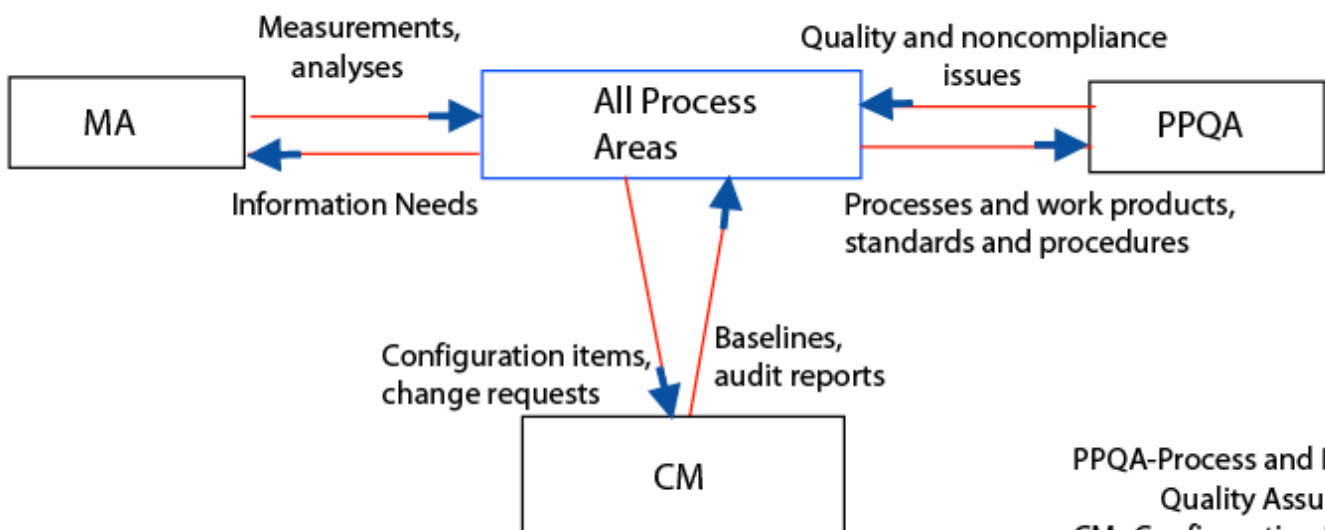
Measurements, analyses

MA

Information Needs

All Process Areas

Quality and noncompliance issues

PPQA

Processes and work products, standards and procedures

Configuration items, change requests

Baselines, audit reports

CM

PPQA-Process and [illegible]
Quality Assu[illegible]
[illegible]